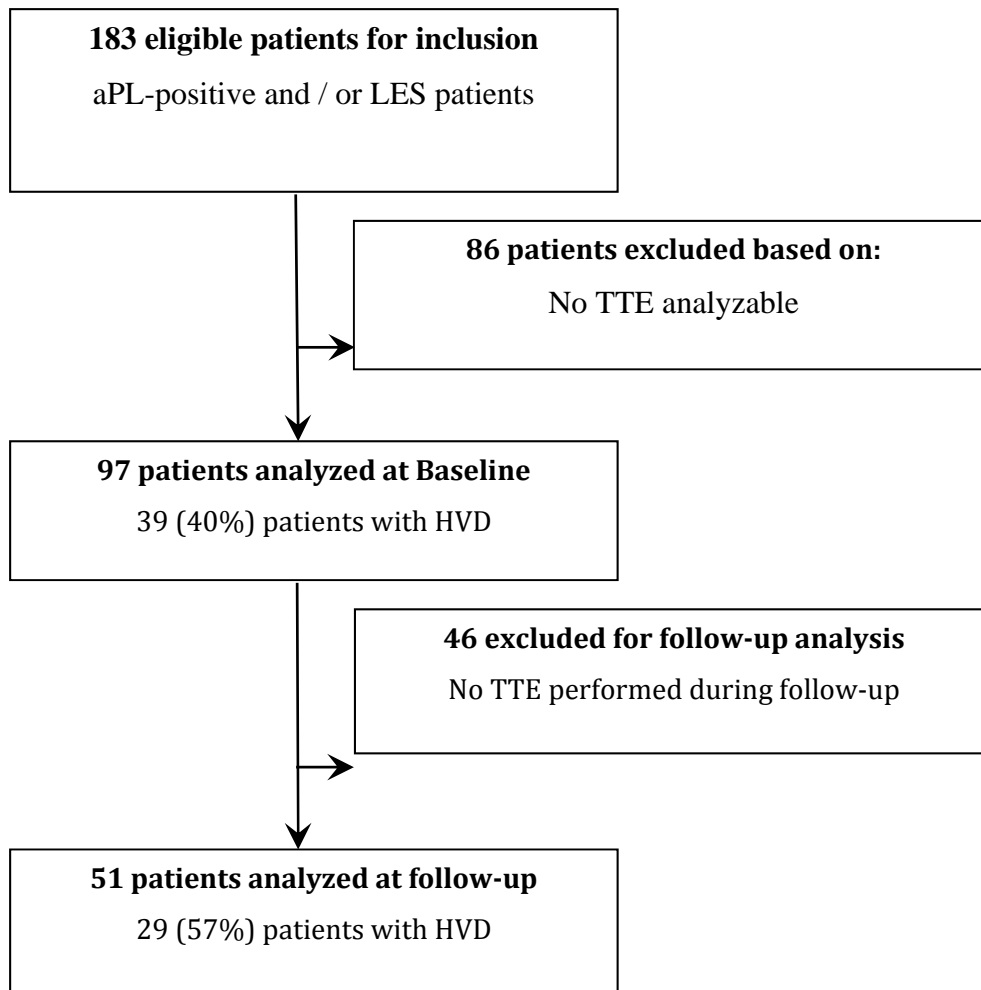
**183 eligible patients for inclusion**
aPL-positive and / or LES patients

**86 patients excluded based on:**
No TTE analyzable

**97 patients analyzed at Baseline**
39 (40%) patients with HVD

**46 excluded for follow-up analysis**
No TTE performed during follow-up

**51 patients analyzed at follow-up**
29 (57%) patients with HVD